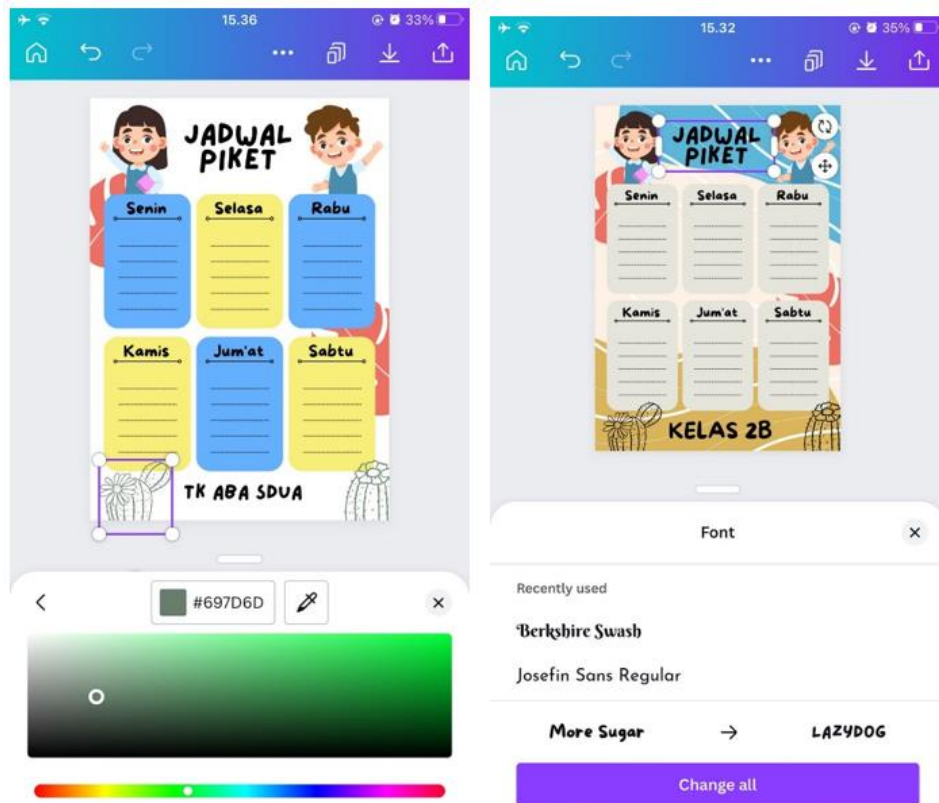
15.36
33%

JADWAL PIKET

Senin
Selasa
Rabu

Kamis
Jum'at
Sabtu

TK ABA SDUA

#697D6D

15.32
35%

JADWAL PIKET

Senin
Selasa
Rabu

Kamis
Jum'at
Sabtu

KELAS 2B

Font

Recently used

Berkshire Swash

Josefin Sans Regular

More Sugar → LAZYDOG

Change all